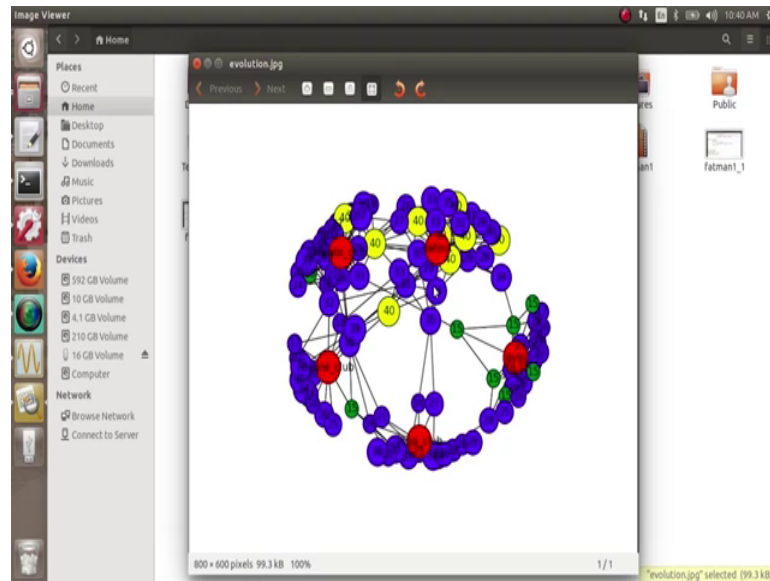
Image Viewer

10:40 AM

Home

Places

Recent

Home

Desktop

Documents

Downloads

Music

Pictures

Videos

Trash

Devices

592 GB Volume

10 GB Volume

4.1 GB Volume

210 GB Volume

16 GB Volume

Computer

Network

Browse Network

Connect to Server

evolution.jpg

Previous

Next

40

40

40

40

40

40

40

15

15

15

15

15

15

15

Public

fatman1_1

800 × 600 pixels 99.3 kB 100%

1/1

"evolution.jpg" selected (99.3 kB)